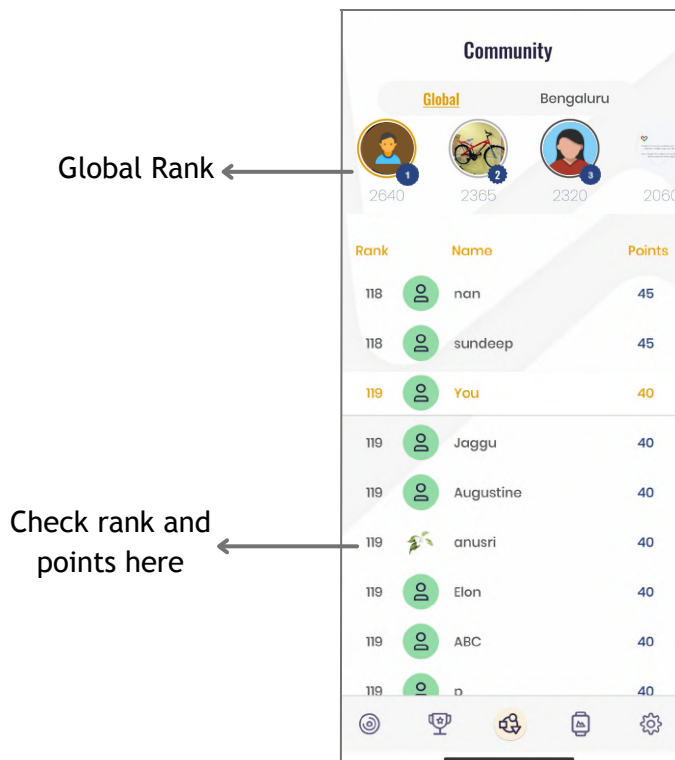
Community

Global Bengaluru

Global Rank

1 2640
2 2365
3 2320
2060

| Rank | Name | Points |
|---|---|---|
| 118 | nan | 45 |
| 118 | sundeep | 45 |
| 119 | You | 40 |
| 119 | Jaggu | 40 |
| 119 | Augustine | 40 |
| 119 | anusri | 40 |
| 119 | Elon | 40 |
| 119 | ABC | 40 |
| 119 | p | 40 |

Check rank and points here